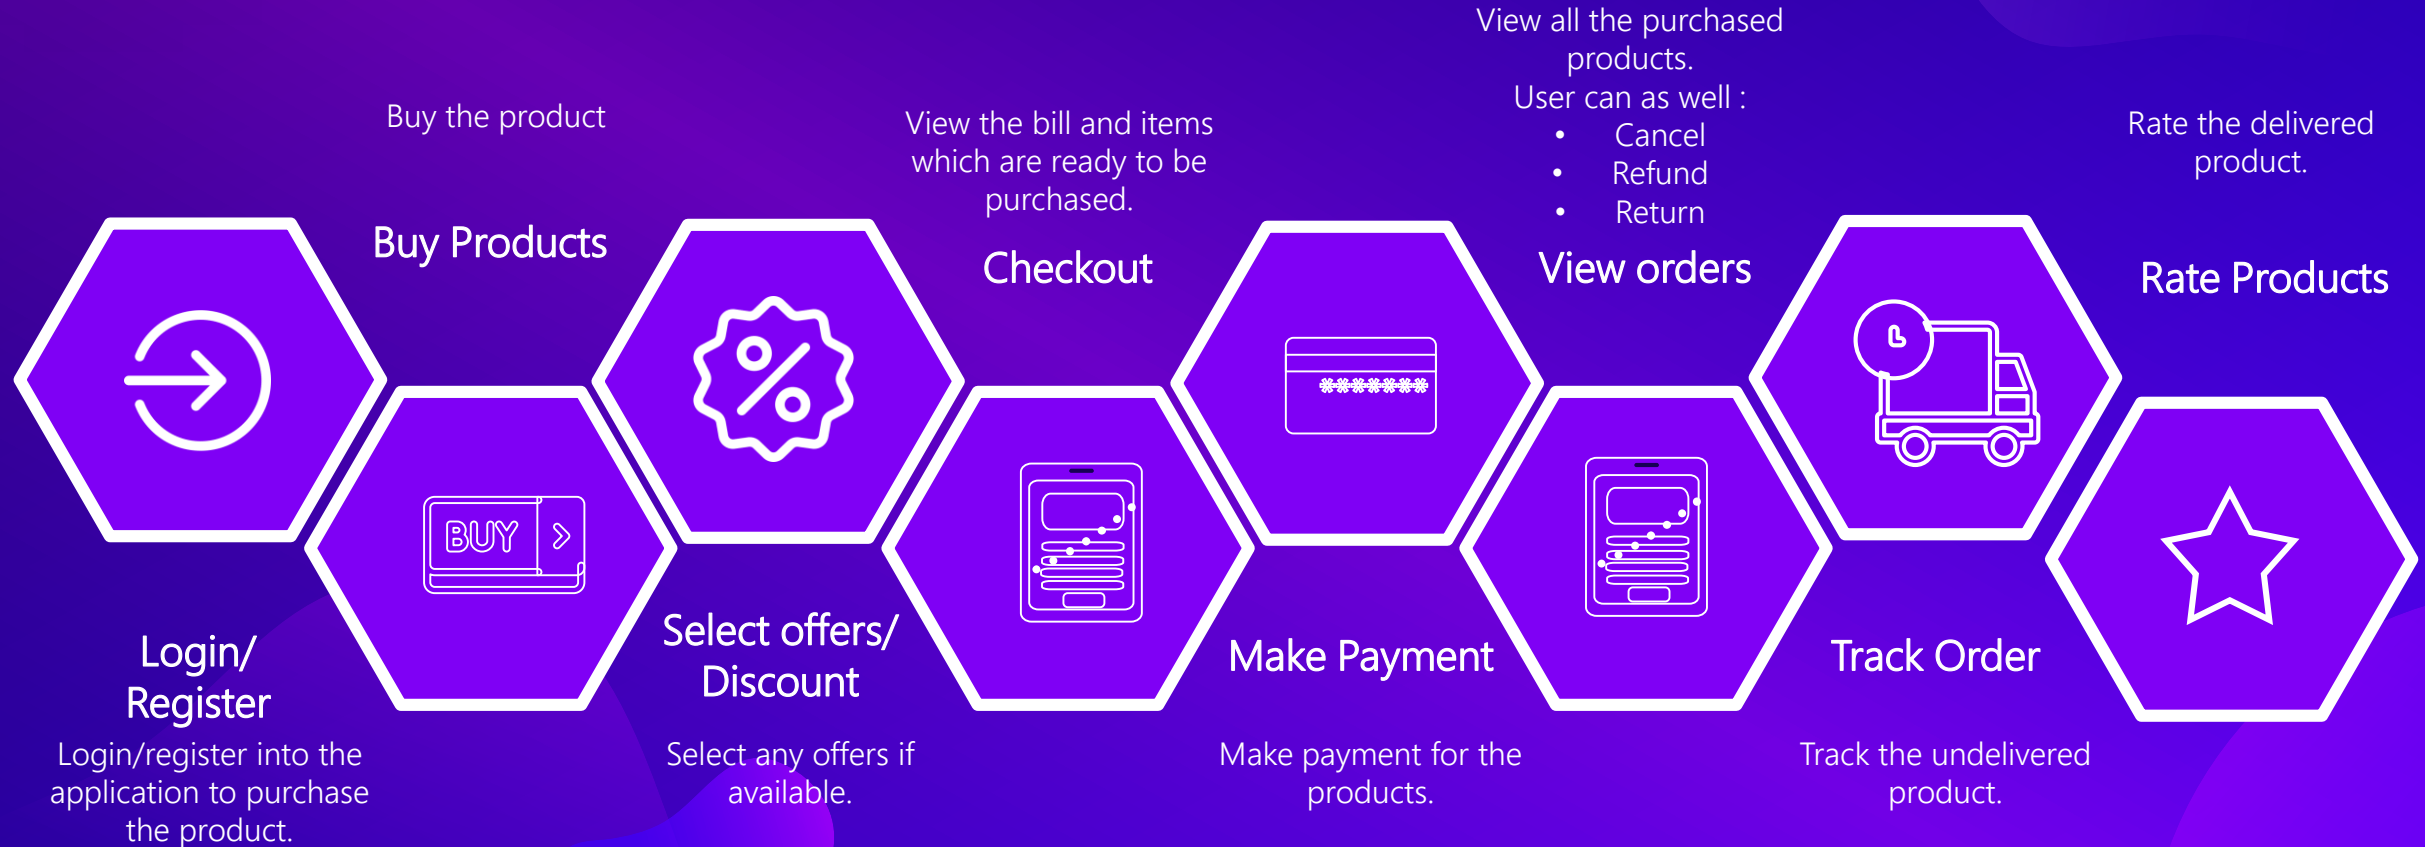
Buy the product

Buy Products

View the bill and items which are ready to be purchased.

Checkout

View all the purchased products.
User can as well :
• Cancel
• Refund
• Return

View orders

Rate the delivered product.

Rate Products

BUY

*******

Login/ Register

Login/register into the application to purchase the product.

Select offers/ Discount

Select any offers if available.

Make Payment

Make payment for the products.

Track Order

Track the undelivered product.